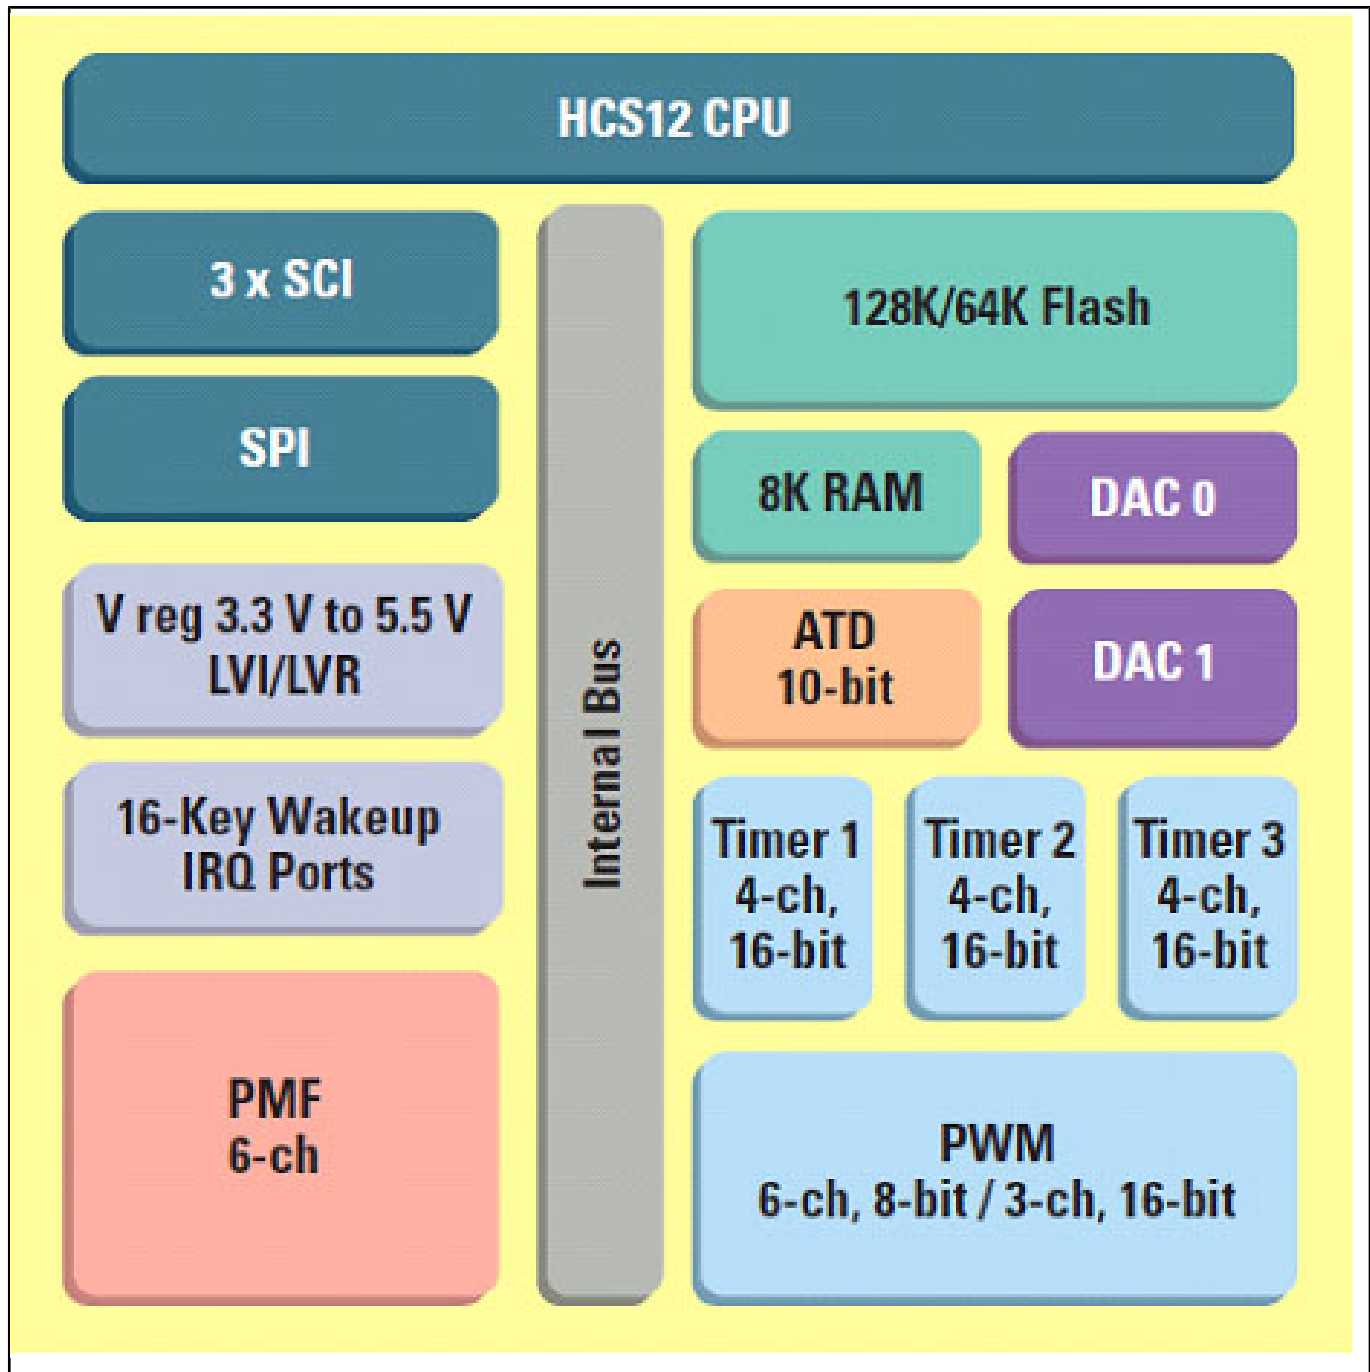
HCS12 CPU

3 x SCI

SPI

V reg 3.3 V to 5.5 V
LVI/LVR

16-Key Wakeup
IRQ Ports

PMF
6-ch

Internal Bus

128K/64K Flash

8K RAM

DAC 0

ATD
10-bit

DAC 1

Timer 1
4-ch,
16-bit

Timer 2
4-ch,
16-bit

Timer 3
4-ch,
16-bit

PWM
6-ch, 8-bit / 3-ch, 16-bit